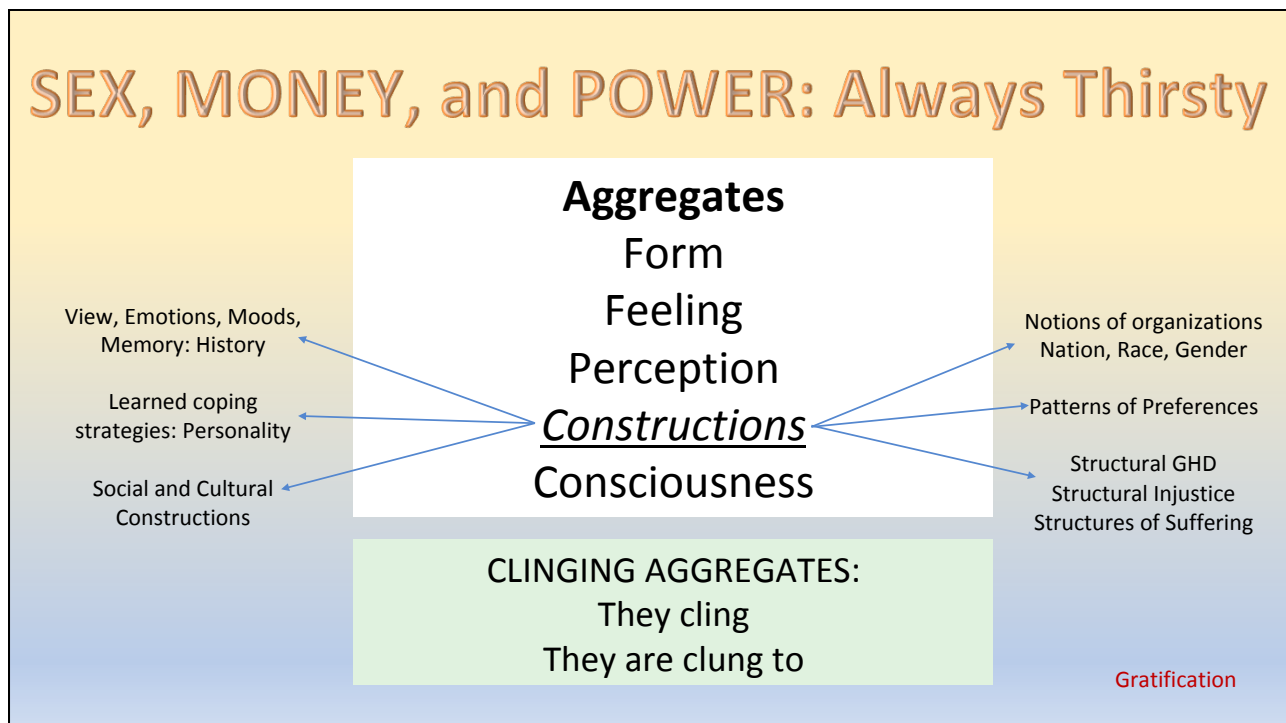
SEX, MONEY, and POWER: Always Thirsty

Aggregates
Form
Feeling
Perception
Constructions
Consciousness

View, Emotions, Moods, Memory: History

Learned coping strategies: Personality

Social and Cultural Constructions

Notions of organizations Nation, Race, Gender

Patterns of Preferences

Structural GHD
Structural Injustice
Structures of Suffering

CLINGING AGGREGATES:
They cling
They are clung to

Gratification